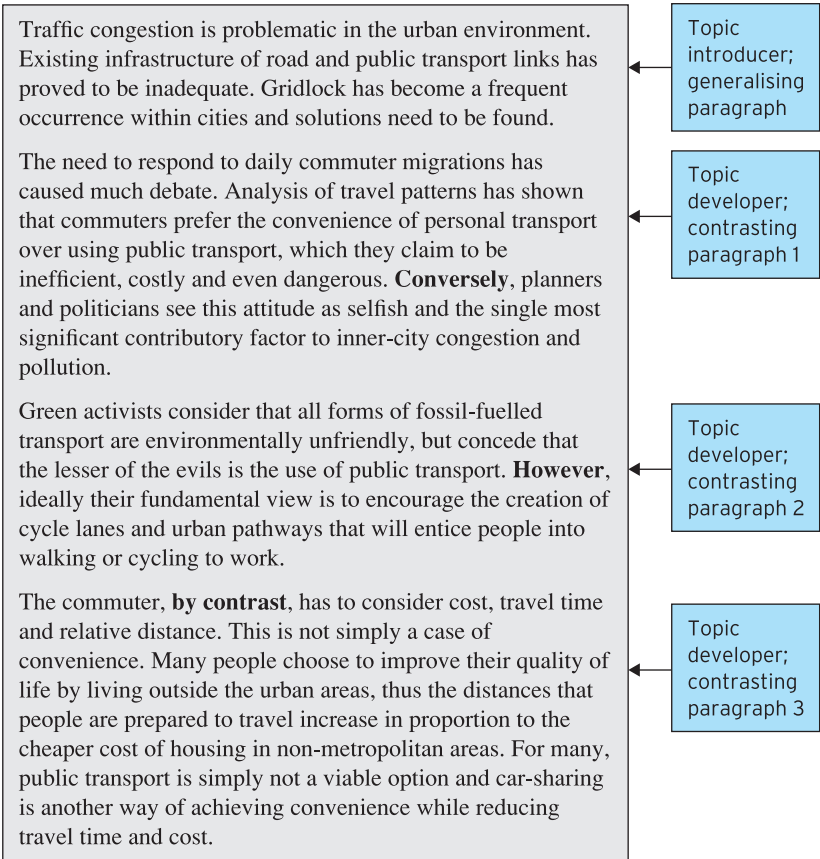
Traffic congestion is problematic in the urban environment. Existing infrastructure of road and public transport links has proved to be inadequate. Gridlock has become a frequent occurrence within cities and solutions need to be found.

Topic introducer; generalising paragraph

The need to respond to daily commuter migrations has caused much debate. Analysis of travel patterns has shown that commuters prefer the convenience of personal transport over using public transport, which they claim to be inefficient, costly and even dangerous. **Conversely**, planners and politicians see this attitude as selfish and the single most significant contributory factor to inner-city congestion and pollution.

Topic developer; contrasting paragraph 1

Green activists consider that all forms of fossil-fuelled transport are environmentally unfriendly, but concede that the lesser of the evils is the use of public transport. **However**, ideally their fundamental view is to encourage the creation of cycle lanes and urban pathways that will entice people into walking or cycling to work.

Topic developer; contrasting paragraph 2

The commuter, **by contrast**, has to consider cost, travel time and relative distance. This is not simply a case of convenience. Many people choose to improve their quality of life by living outside the urban areas, thus the distances that people are prepared to travel increase in proportion to the cheaper cost of housing in non-metropolitan areas. For many, public transport is simply not a viable option and car-sharing is another way of achieving convenience while reducing travel time and cost.

Topic developer; contrasting paragraph 3